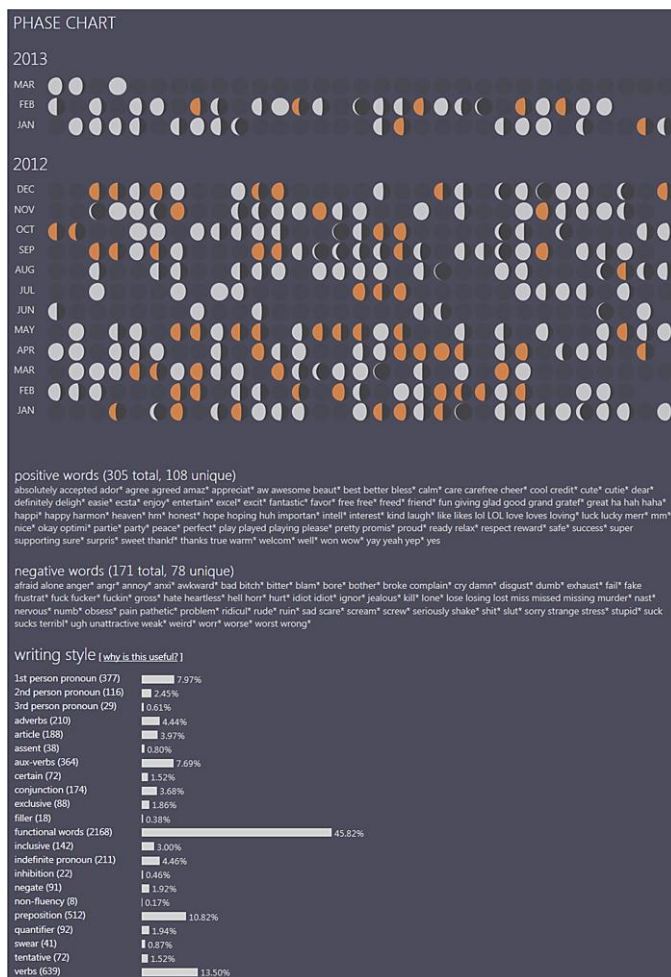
PHASE CHART

2013

MAR
FEB
JAN

2012

DEC
NOV
OCT
SEP
AUG
JUL
JUN
MAY
APR
MAR
FEB
JAN

positive words (305 total, 108 unique)
absolutely accepted ador* agree agreed amaz* appreciat* aw awesome beaut* best better bless* calm* care carefree cheer* cool credit* cute* cutie* dear* definitely deligh* easie* ecsta* enjoy* entertain* excel* excit* fantastic* favor* free free* freed* friend* fun giving glad good grand gratef* great ha hah haha* happi* happy harmon* heaven* hm* honest* hope hoping huh importan* intell* interest* kind laugh* like likes lol LOL love loves loving* luck lucky merr* mm* nice* okay optimi* partie* party* peace* perfect* play played playing please* pretty promis* proud* ready relax* respect reward* safe* success* super supporting sure* surpris* sweet thankf* thanks true warm* welcom* well* won wow* yay yeah yep* yes

negative words (171 total, 78 unique)
afraid alone anger* angr* annoy* anxi* awkward* bad bitch* bitter* blam* bore* bother* broke complain* cry damn* disgust* dumb* exhaust* fail* fake frustrat* fuck fucker* fuckin* gross* hate heartless* hell horr* hurt* idiot idiot* ignor* jealous* kill* lone* lose losing lost miss missed missing murder* nast* nervous* numb* obsess* pain pathetic* problem* ridicul* rude* ruin* sad scare* scream* screw* seriously shake* shit* slut* sorry strange stress* stupid* suck sucks terribl* ugh unattractive weak* weird* worr* worse* worst wrong*

writing style [why is this useful?]

| | |
|---|---|
| 1st person pronoun (377) | 7.97% |
| 2nd person pronoun (116) | 2.45% |
| 3rd person pronoun (29) | 0.61% |
| adverbs (210) | 4.44% |
| article (188) | 3.97% |
| assent (38) | 0.80% |
| aux-verbs (364) | 7.69% |
| certain (72) | 1.52% |
| conjunction (174) | 3.68% |
| exclusive (88) | 1.86% |
| filler (18) | 0.38% |
| functional words (2168) | 45.82% |
| inclusive (142) | 3.00% |
| indefinite pronoun (211) | 4.46% |
| inhibition (22) | 0.46% |
| negate (91) | 1.92% |
| non-fluency (8) | 0.17% |
| preposition (512) | 10.82% |
| quantifier (92) | 1.94% |
| swear (41) | 0.87% |
| tentative (72) | 1.52% |
| verbs (639) | 13.50% |